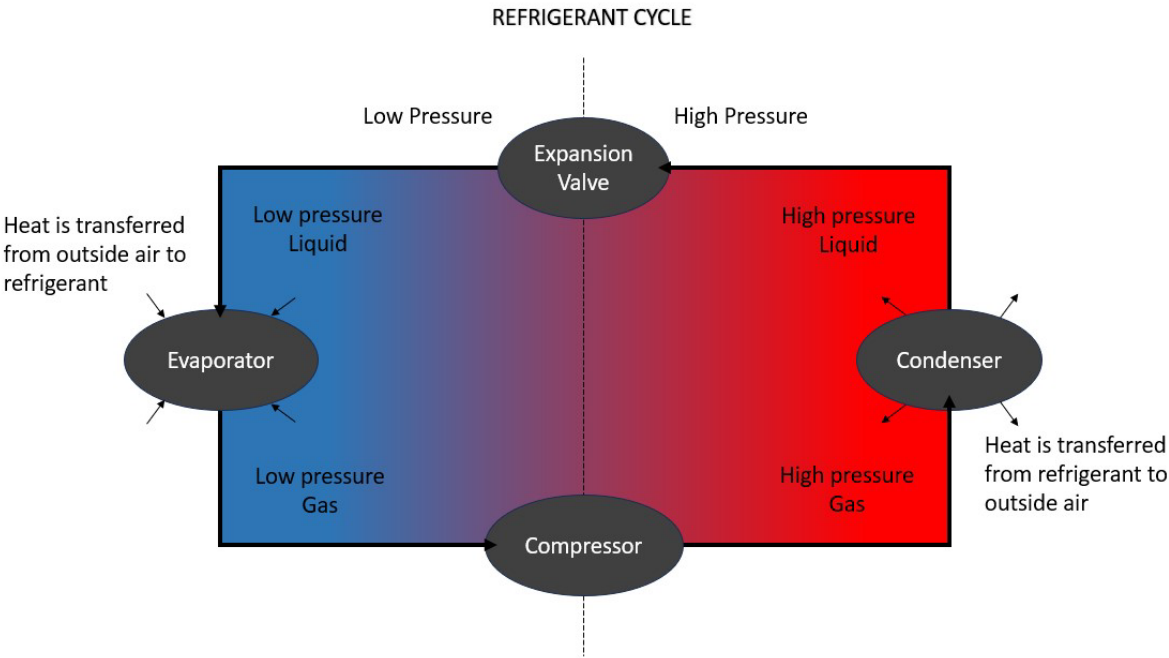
REFRIGERANT CYCLE

Low Pressure

High Pressure

Expansion Valve

Heat is transferred from outside air to refrigerant

Low pressure Liquid

High pressure Liquid

Evaporator

Condenser

Heat is transferred from refrigerant to outside air

Low pressure Gas

High pressure Gas

Compressor